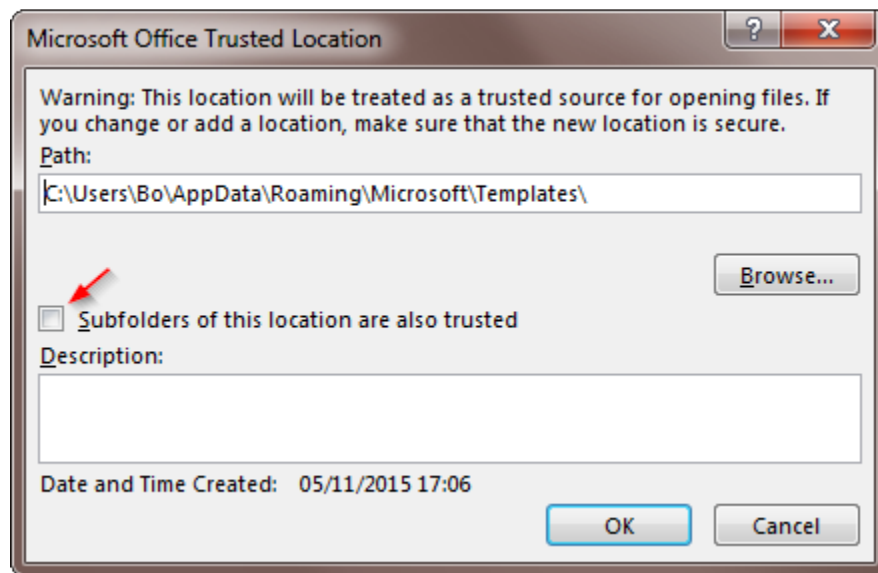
Microsoft Office Trusted Location

?

X

Warning: This location will be treated as a trusted source for opening files. If you change or add a location, make sure that the new location is secure.

Path:

C:\Users\Bo\AppData\Roaming\Microsoft\Templates\

Browse...

Subfolders of this location are also trusted

Description:

Date and Time Created: 05/11/2015 17:06

OK

Cancel